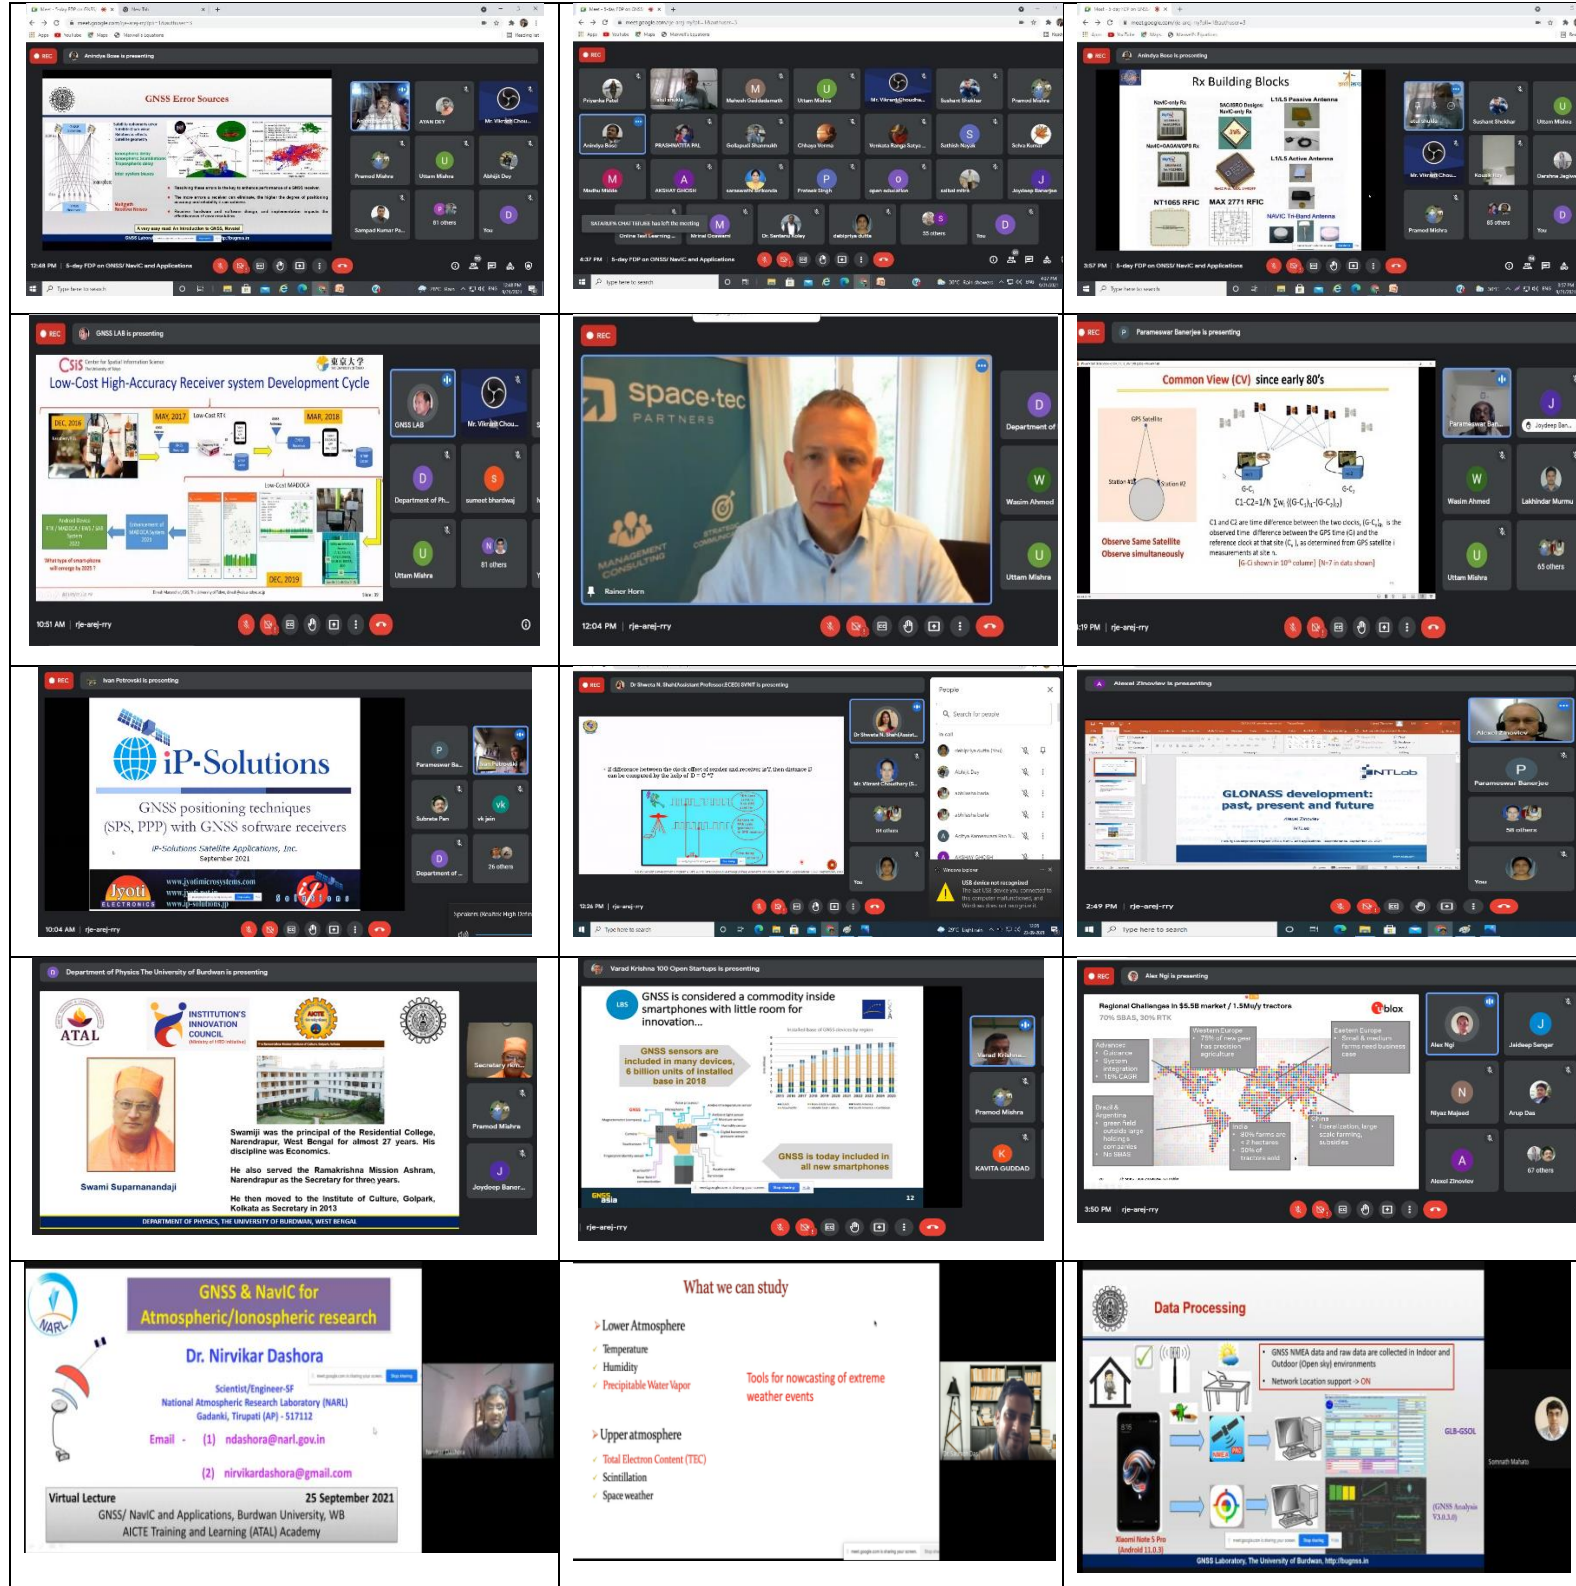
GNSS Error Sources

Anindya Bose is presenting

12:48 PM | 5-day FDP on GNSS/ NavIC and Applications

3:57 PM | 5-day FDP on GNSS/ NavIC and Applications

Rx Building Blocks

NT1065 RFIC

MAX 2771 RFIC

NAVIC In-Band Antenna

GNSS LAB is presenting

Low-Cost High-Accuracy Receiver system Development Cycle

MAY, 2017

MAR, 2018

DEC, 2016

DEC, 2019

10:51 AM | rje-arej-rry

space·tec PARTNERS

Rainer Horn

12:04 PM | rje-arej-rry

Parameswar Banerjee is presenting

Common View (CV) since early 80's

Observe Same Satellite Observe simultaneously

Ivan Petrovski is presenting

iP-Solutions

GNSS positioning techniques (SPS, PPP) with GNSS software receivers

iP-Solutions Satellite Applications, Inc. September 2021

Jyoti ELECTRONICS

10:04 AM | rje-arej-rry

Dr Shweta N. Shah(Assistant Professor,ECED) SVNIT is presenting

People

Alexei Zinoviev is presenting

GLONASS development: past, present and future

2:49 PM | rje-arej-rry

Department of Physics The University of Burdwan is presenting

ATAL

INSTITUTION'S INNOVATION COUNCIL

Swamiji was the principal of the Residential College, Narendrapur, West Bengal for almost 27 years. His discipline was Economics.

He also served the Ramakrishna Mission Ashram, Narendrapur as the Secretary for three years.

He then moved to the Institute of Culture, Golpark, Kolkata as Secretary in 2013

Swami Suparnanandaji

DEPARTMENT OF PHYSICS, THE UNIVERSITY OF BURDWAN, WEST BENGAL

Varad Krishna 100 Open Startups is presenting

GNSS is considered a commodity inside smartphones with little room for innovation...

GNSS sensors are included in many devices, 6 billion units of installed base in 2018

GNSS is today included in all new smartphones

rje-arej-rry

Alex Ngi is presenting

Regional Challenges in $5.5B market / 1.5Mu/y tractors

70% SBAS, 30% RTK

3:50 PM | rje-arej-rry

GNSS & NavIC for Atmospheric/Ionospheric research

Dr. Nirvikar Dashora

Scientist/Engineer-SF
National Atmospheric Research Laboratory (NARL)
Gadanki, Tirupati (AP) - 517112

Email - (1) ndashora@narl.gov.in

(2) nirvikardashora@gmail.com

Virtual Lecture 25 September 2021
GNSS/ NavIC and Applications, Burdwan University, WB
AICTE Training and Learning (ATAL) Academy

What we can study

Lower Atmosphere
Temperature
Humidity
Precipitable Water Vapor

Tools for nowcasting of extreme weather events

Upper atmosphere
Total Electron Content (TEC)
Scintillation
Space weather

Data Processing

GNSS NMEA data and raw data are collected in Indoor and Outdoor (Open sky) environments

Network Location support -> ON

GLB-GSOL

Xiaomi Note 5 Pro (Android 11.0.3)

GNSS Laboratory, The University of Burdwan, http://bugnss.in